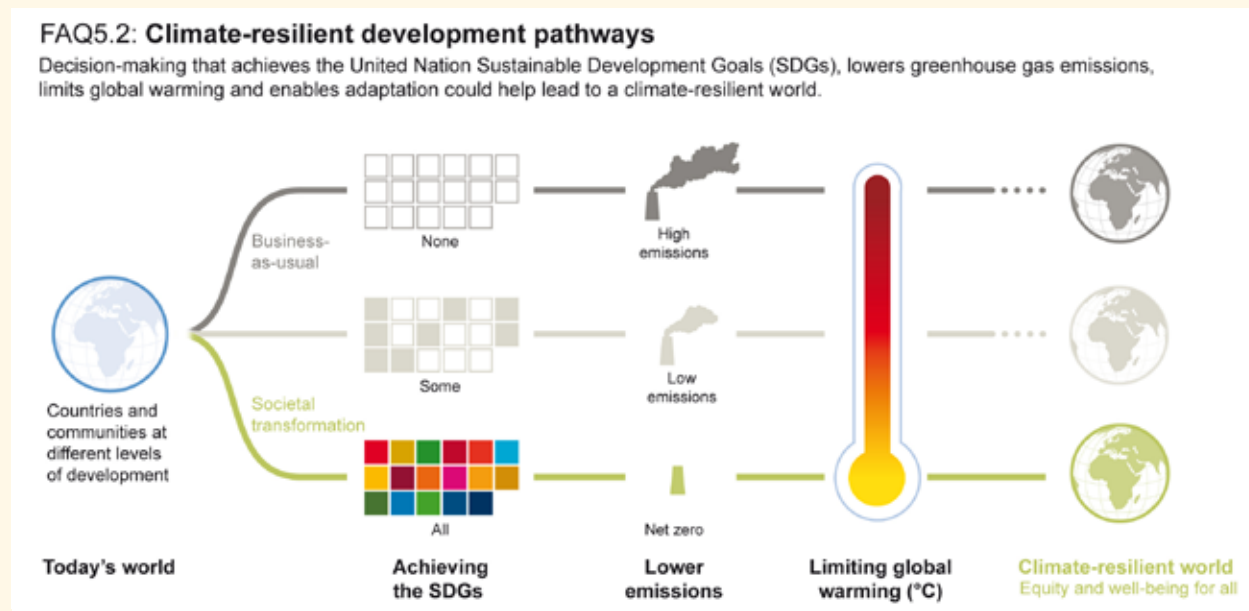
FAQ5.2: **Climate-resilient development pathways**

Decision-making that achieves the United Nation Sustainable Development Goals (SDGs), lowers greenhouse gas emissions, limits global warming and enables adaptation could help lead to a climate-resilient world.

Business-as-usual

None

High emissions

Some

Low emissions

Countries and communities at different levels of development

Societal transformation

All

Net zero

Today's world

Achieving the SDGs

Lower emissions

Limiting global warming (°C)

Climate-resilient world

Equity and well-being for all